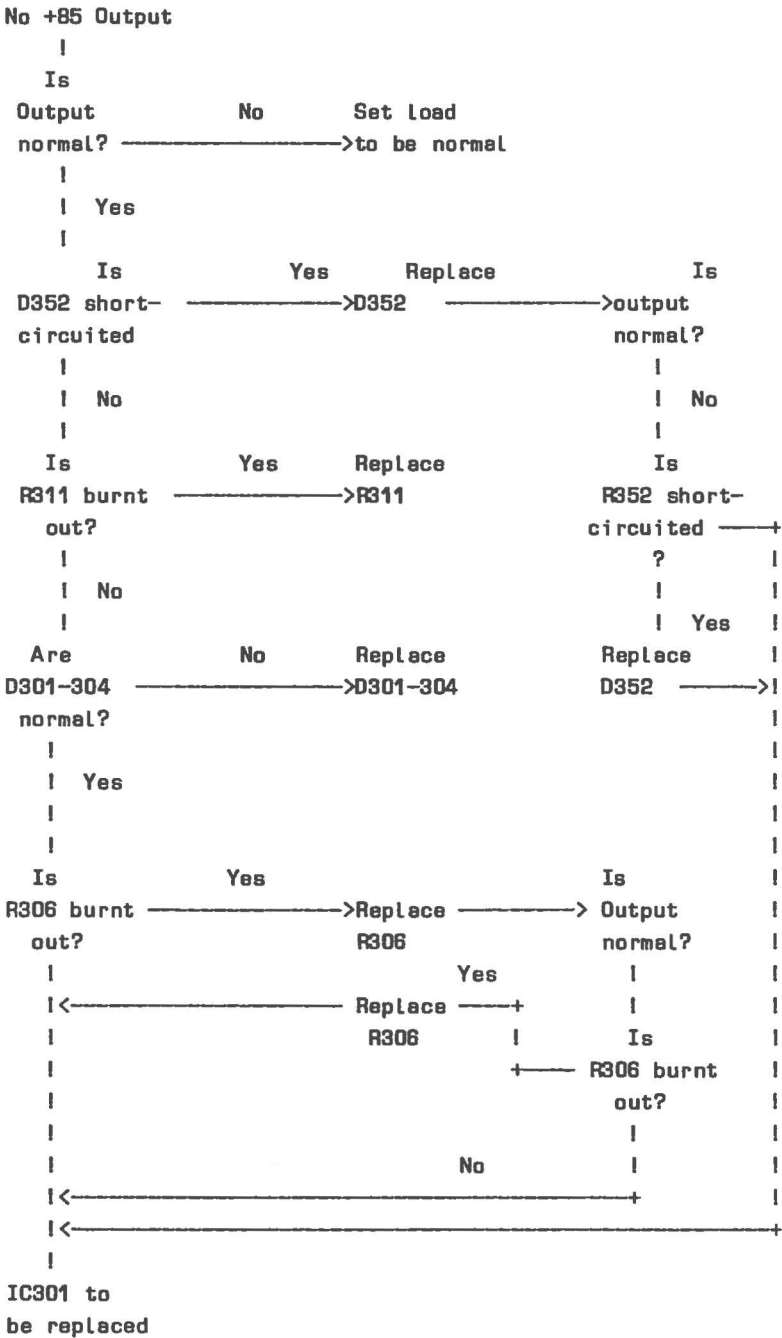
No +85 Output

Is Output normal?

No

Set load to be normal

Yes

Is D352 short-circuited

Yes

Replace D352

Is output normal?

No

No

Is R311 burnt out?

Yes

Replace R311

Is R352 short-circuited ?

No

Yes

Are D301-304 normal?

No

Replace D301-304

Replace D352

Yes

Is R306 burnt out?

Yes

Replace R306

Is Output normal?

Yes

Replace R306

Is R306 burnt out?

No

IC301 to be replaced